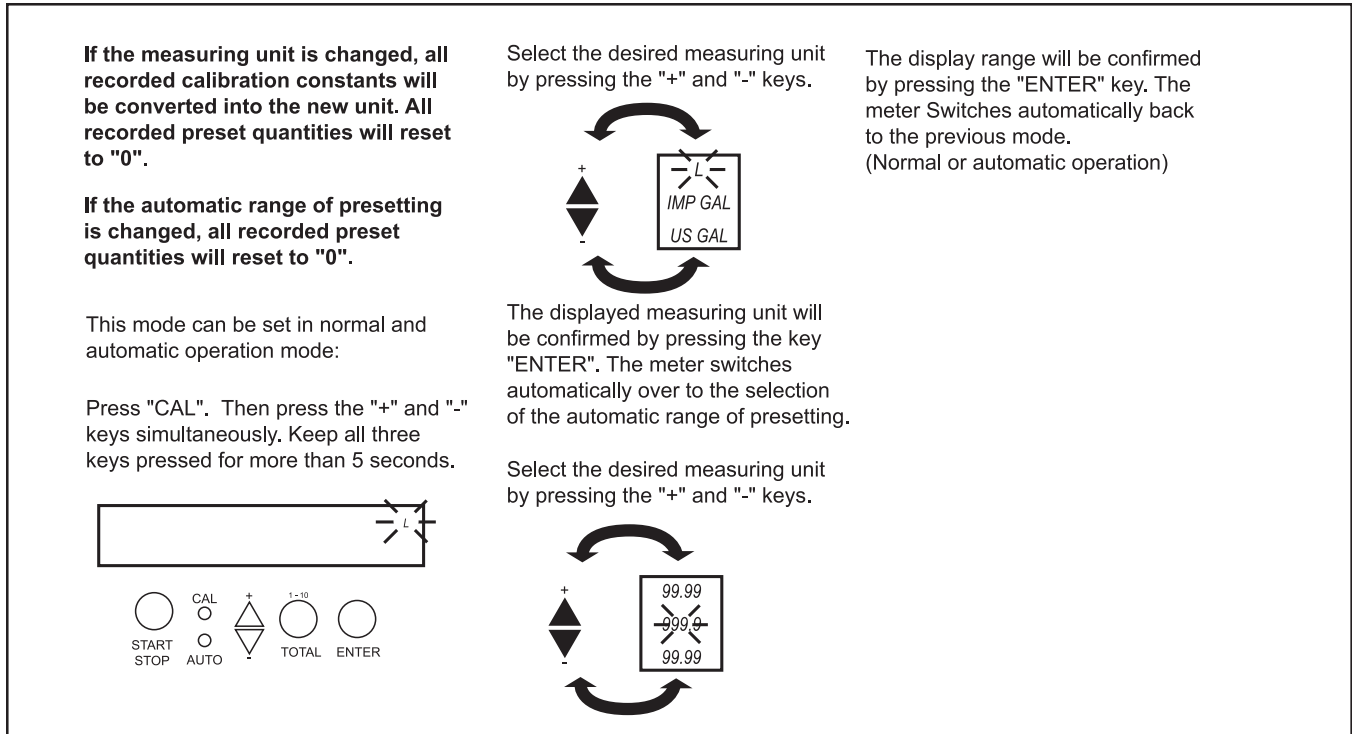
If the measuring unit is changed, all recorded calibration constants will be converted into the new unit. All recorded preset quantities will reset to "0".

If the automatic range of presetting is changed, all recorded preset quantities will reset to "0".

This mode can be set in normal and automatic operation mode:

Press "CAL". Then press the "+" and "-" keys simultaneously. Keep all three keys pressed for more than 5 seconds.

L

START STOP

CAL

AUTO

+

-

1 - 10

TOTAL

ENTER

Select the desired measuring unit by pressing the "+" and "-" keys.

+

-

L

IMP GAL

US GAL

The displayed measuring unit will be confirmed by pressing the key "ENTER". The meter switches automatically over to the selection of the automatic range of presetting.

Select the desired measuring unit by pressing the "+" and "-" keys.

+

-

99.99

999.9

99.99

The display range will be confirmed by pressing the "ENTER" key. The meter Switches automatically back to the previous mode.
(Normal or automatic operation)